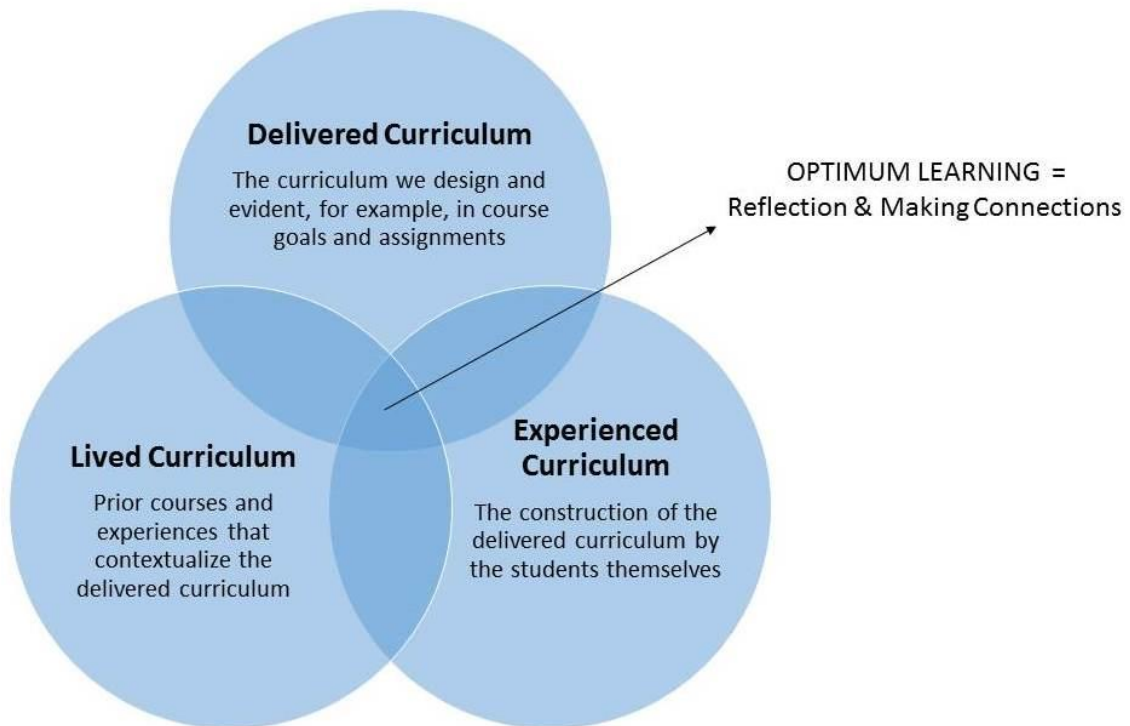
Delivered Curriculum

The curriculum we design and evident, for example, in course goals and assignments

OPTIMUM LEARNING =
Reflection & Making Connections

Lived Curriculum

Prior courses and experiences that contextualize the delivered curriculum

Experienced Curriculum

The construction of the delivered curriculum by the students themselves